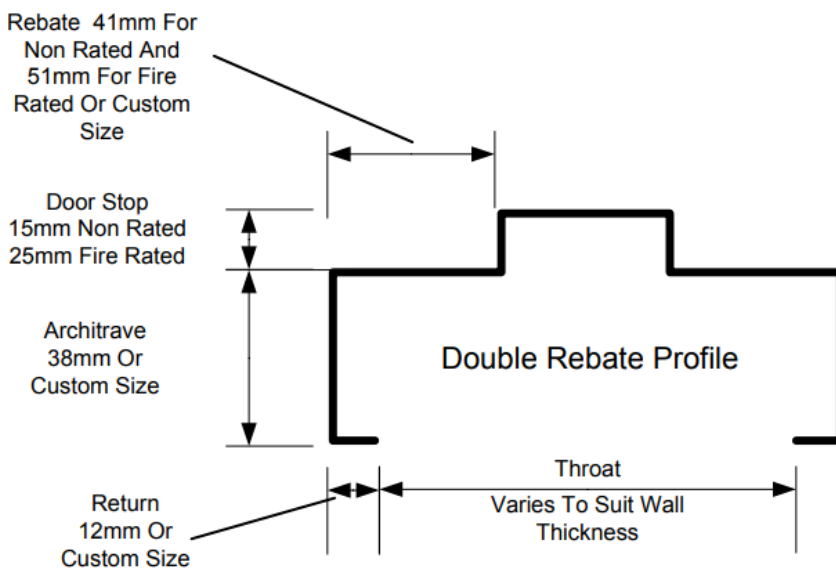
Rebate 41mm For Non Rated And 51mm For Fire Rated Or Custom Size

Door Stop 15mm Non Rated 25mm Fire Rated

Architrave 38mm Or Custom Size

Double Rebate Profile

Throat

Varies To Suit Wall Thickness

Return 12mm Or Custom Size